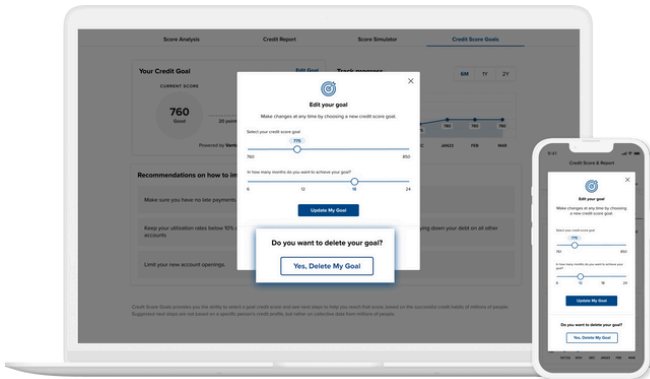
Score Analysis
Credit Report
Score Simulator
Credit Score Goals

Your Credit Goal
Edit Goal
Track progress
6M
1Y
2Y

CURRENT SCORE
760
Good
20 point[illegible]
Powered by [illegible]

760
760
760
JAN22
FEB
MAR

Edit your goal
Make changes at any time by choosing a new credit score goal.

Select your credit score goal
770
760
850

In how many months do you want to achieve your goal?
6
12
18
24

Update My Goal

Do you want to delete your goal?
Yes, Delete My Goal

Recommendations on how to im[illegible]
Make sure you have no late payment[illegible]
Keep your utilization rates below 10% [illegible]
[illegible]ing down your debt on all other accounts.
Limit your new account openings.

Credit Score Goals provides you the ability to select a goal credit score and see next steps to help you reach that score, based on the successful credit habits of millions of people. Suggested next steps are not based on a specific person's credit profile, but rather on collective data from millions of people.

9:41
Credit Score & Report

Edit your goal
Make changes at any time by choosing a new credit score goal.
Select your credit score goal
770
760
850
In how many months do you want to achieve your goal?
6
12
18
24
Update My Goal

Do you want to delete your goal?
Yes, Delete My Goal